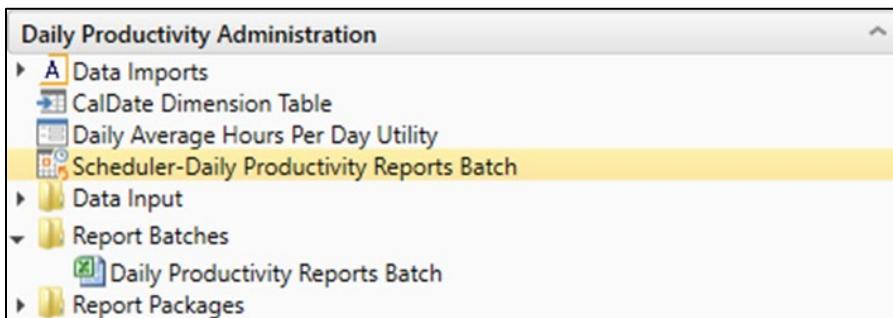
Daily Productivity Administration

Data Imports

CalDate Dimension Table

Daily Average Hours Per Day Utility

Scheduler-Daily Productivity Reports Batch

Data Input

Report Batches

Daily Productivity Reports Batch

Report Packages